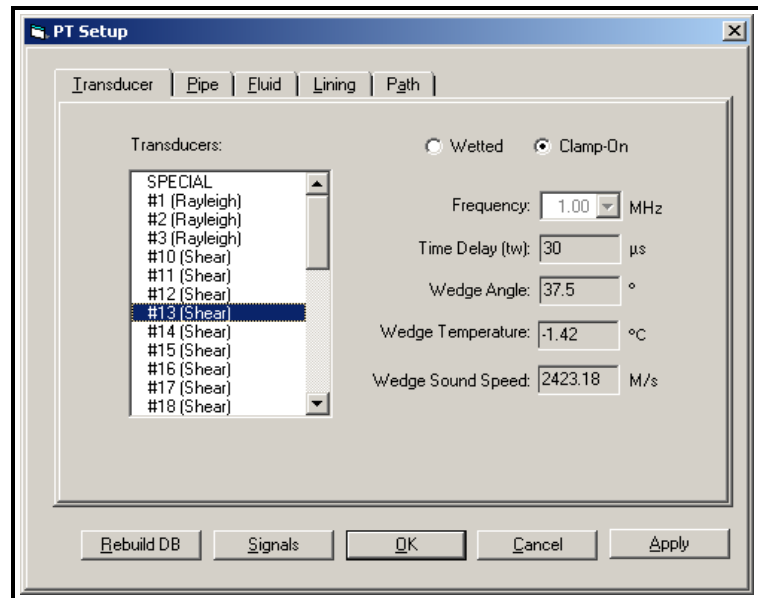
PT Setup

Transducer | Pipe | Fluid | Lining | Path

Transducers:

SPECIAL
#1 (Rayleigh)
#2 (Rayleigh)
#3 (Rayleigh)
#10 (Shear)
#11 (Shear)
#12 (Shear)
#13 (Shear)
#14 (Shear)
#15 (Shear)
#16 (Shear)
#17 (Shear)
#18 (Shear)

Wetted
Clamp-On

Frequency: 1.00 MHz
Time Delay (tw): 30 µs
Wedge Angle: 37.5 °
Wedge Temperature: -1.42 °C
Wedge Sound Speed: 2423.18 M/s

Rebuild DB
Signals
OK
Cancel
Apply